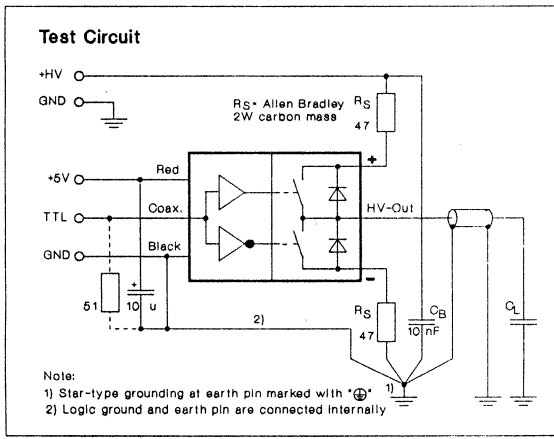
Test Circuit

+HV

GND

$R_S$ = Allen Bradley 2W carbon mass

$R_S$

47

+5V

Red

+

TTL

Coax.

HV-Out

GND

Black

-

51

+

10 u

2)

$R_S$

47

$C_B$

10 nF

$C_L$

1)

Note:
1) Star-type grounding at earth pin marked with "⏚"
2) Logic ground and earth pin are connected internally